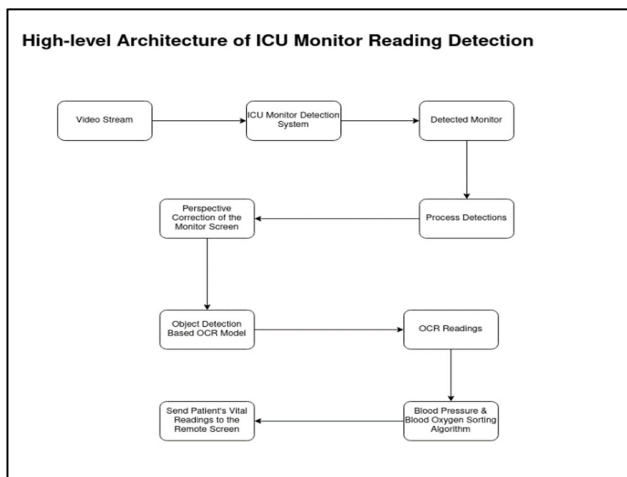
High-level Architecture of ICU Monitor Reading Detection

Video Stream

ICU Monitor Detection System

Detected Monitor

Process Detections

Perspective Correction of the Monitor Screen

Object Detection Based OCR Model

OCR Readings

Blood Pressure & Blood Oxygen Sorting Algorithm

Send Patient's Vital Readings to the Remote Screen